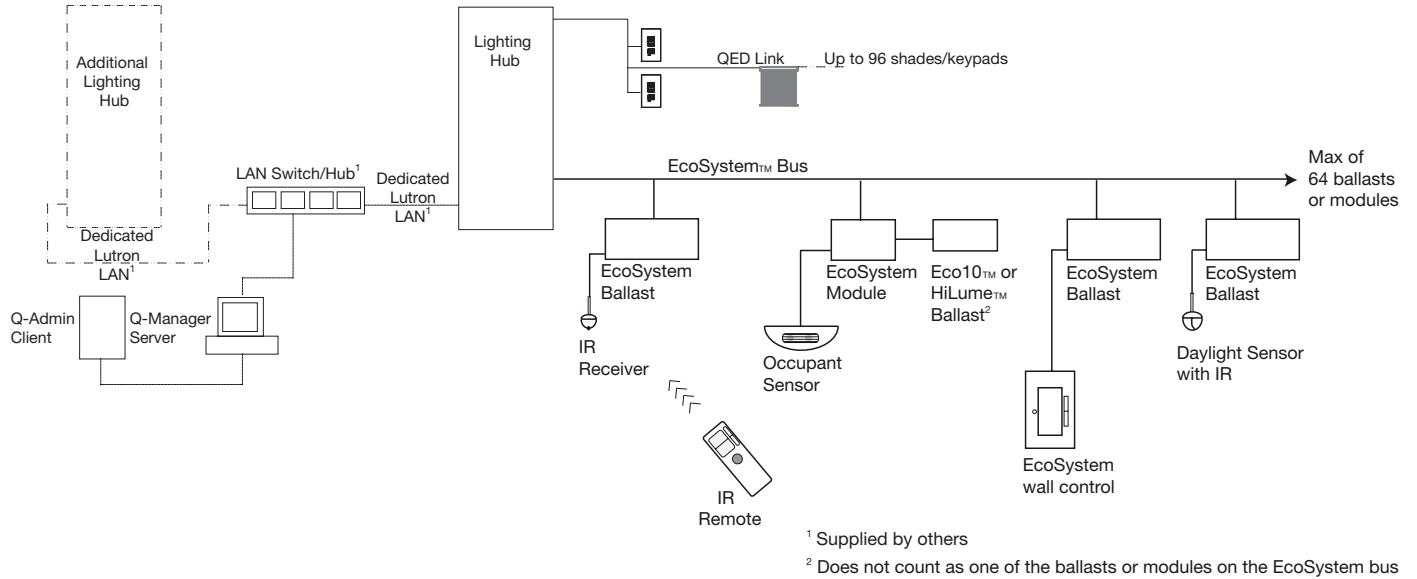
Additional Lighting Hub

Lighting Hub

QED Link

Up to 96 shades/keypads

LAN Switch/Hub$^1$

Dedicated Lutron LAN$^1$

EcoSystem™ Bus

Max of 64 ballasts or modules

Dedicated Lutron LAN$^1$

Q-Admin Client

Q-Manager Server

EcoSystem Ballast

IR Receiver

EcoSystem Module

Eco10™ or HiLume™ Ballast$^2$

Occupant Sensor

EcoSystem Ballast

EcoSystem Ballast

Daylight Sensor with IR

IR Remote

EcoSystem wall control

$^1$ Supplied by others

$^2$ Does not count as one of the ballasts or modules on the EcoSystem bus